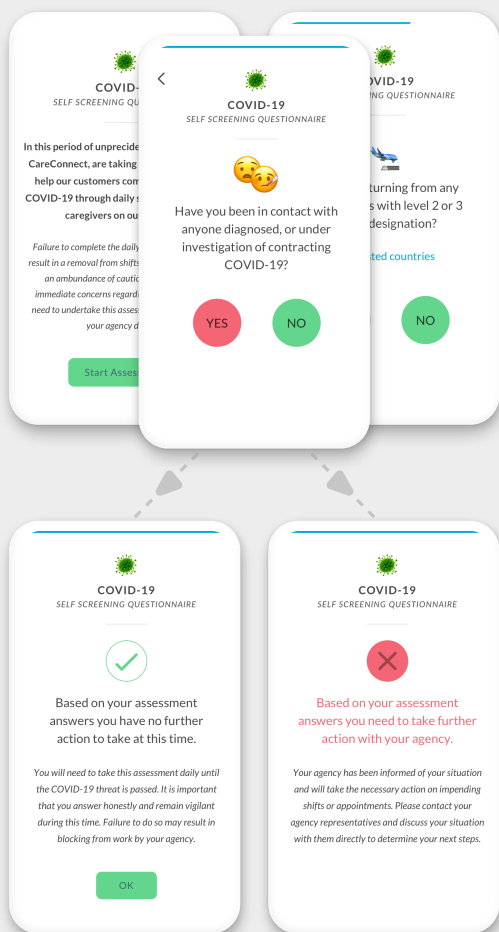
COVID-19
SELF SCREENING QUESTIONNAIRE

In this period of unprecide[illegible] CareConnect, are taking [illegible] help our customers com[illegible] COVID-19 through daily s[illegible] caregivers on ou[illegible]

Failure to complete the daily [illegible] result in a removal from shifts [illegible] an abundance of cauti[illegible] immediate concerns regard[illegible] need to undertake this assess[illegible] your agency d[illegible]

Start Asses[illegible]

COVID-19
SELF SCREENING QUESTIONNAIRE

Have you been in contact with anyone diagnosed, or under investigation of contracting COVID-19?

YES

NO

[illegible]VID-19
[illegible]G QUESTIONNAIRE

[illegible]turning from any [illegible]s with level 2 or 3 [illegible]designation?

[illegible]ted countries

NO

COVID-19
SELF SCREENING QUESTIONNAIRE

Based on your assessment answers you have no further action to take at this time.

You will need to take this assessment daily until the COVID-19 threat is passed. It is important that you answer honestly and remain vigilant during this time. Failure to do so may result in blocking from work by your agency.

OK

COVID-19
SELF SCREENING QUESTIONNAIRE

Based on your assessment answers you need to take further action with your agency.

Your agency has been informed of your situation and will take the necessary action on impending shifts or appointments. Please contact your agency representatives and discuss your situation with them directly to determine your next steps.